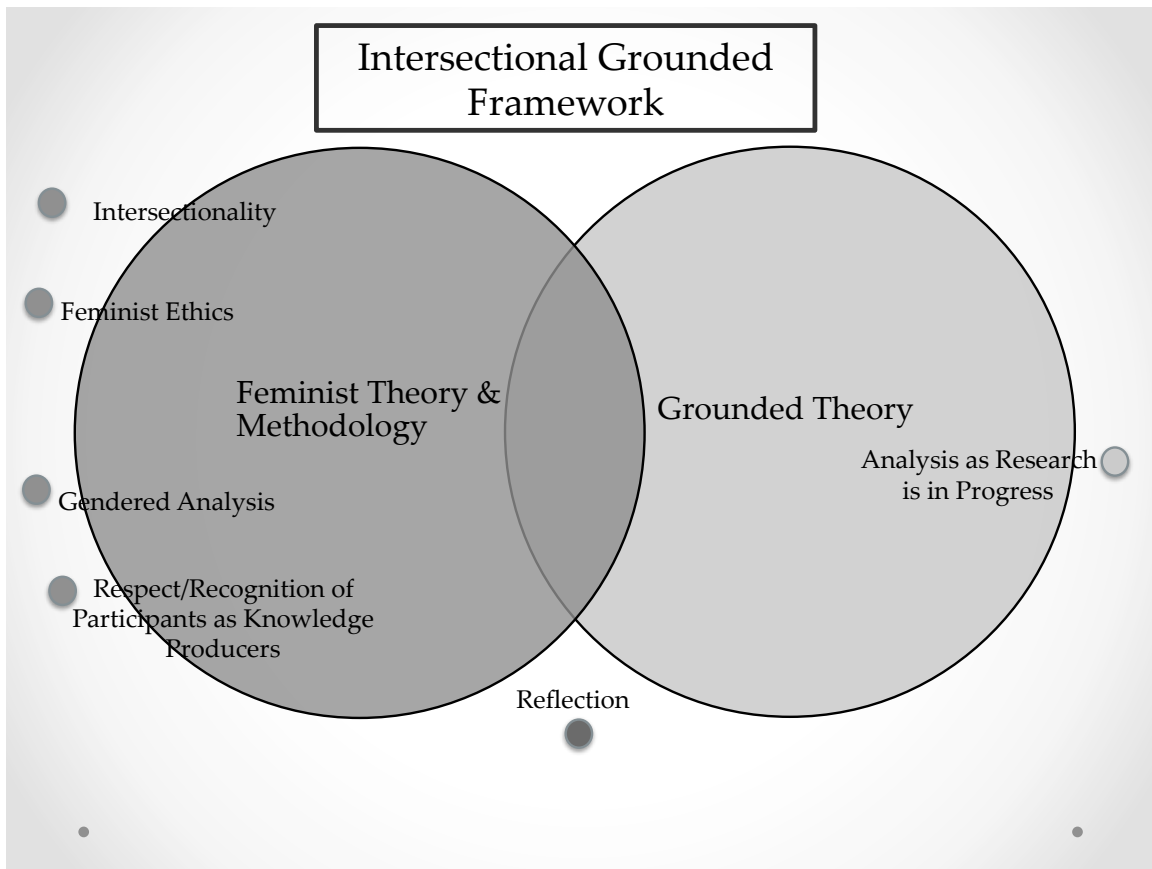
Intersectional Grounded Framework

Intersectionality

Feminist Ethics

Feminist Theory & Methodology

Grounded Theory

Analysis as Research is in Progress

Gendered Analysis

Respect/Recognition of Participants as Knowledge Producers

Reflection